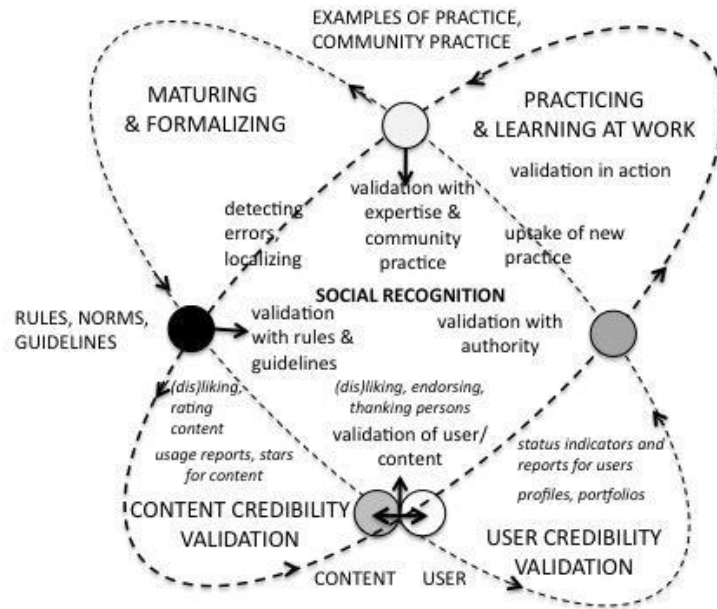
EXAMPLES OF PRACTICE, COMMUNITY PRACTICE

MATURING & FORMALIZING

PRACTICING & LEARNING AT WORK

validation in action

validation with expertise & community practice

detecting errors, localizing

uptake of new practice

SOCIAL RECOGNITION

RULES, NORMS, GUIDELINES

validation with rules & guidelines

validation with authority

(dis)liking, rating content

(dis)liking, endorsing, thanking persons

usage reports, stars for content

validation of user/ content

status indicators and reports for users

profiles, portfolios

CONTENT CREDIBILITY VALIDATION

USER CREDIBILITY VALIDATION

CONTENT

USER